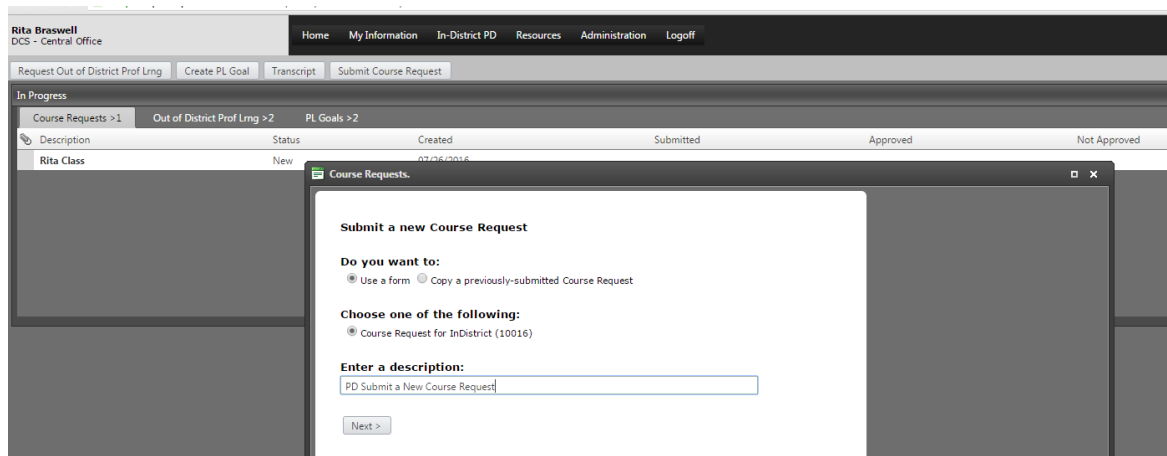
Rita Braswell
DCS - Central Office

Home My Information In-District PD Resources Administration Logoff

Request Out of District Prof Lrng Create PL Goal Transcript Submit Course Request

In Progress

Course Requests >1 Out of District Prof Lrng >2 PL Goals >2

| Description | Status | Created | Submitted | Approved | Not Approved |
|---|---|---|---|---|---|
| Rita Class | New | 07/26/2016 | | | |

Course Requests.

Submit a new Course Request

Do you want to:

Use a form Copy a previously-submitted Course Request

Choose one of the following:

Course Request for InDistrict (10016)

Enter a description:

PD Submit a New Course Request

Next >